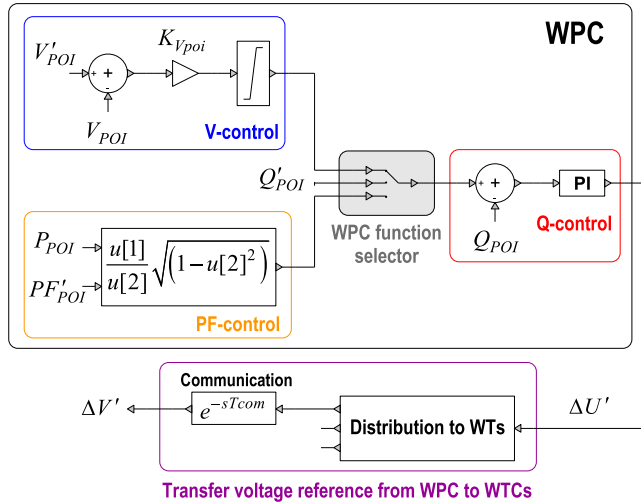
WPC

$V'_{POI}$

+

-

$V_{POI}$

$K_{Vpoi}$

V-control

$Q'_{POI}$

WPC function selector

+

-

$Q_{POI}$

PI

Q-control

$P_{POI}$

$PF'_{POI}$

$\frac{u[1]}{u[2]}\sqrt{\left(1-u[2]^2\right)}$

PF-control

Communication

$\Delta V'$

$e^{-sTcom}$

Distribution to WTs

$\Delta U'$

Transfer voltage reference from WPC to WTCs